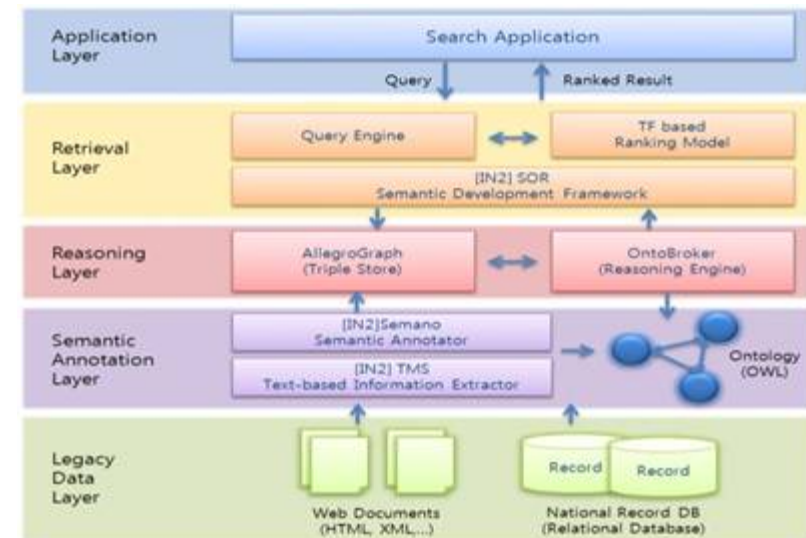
Application Layer

Search Application

Query

Ranked Result

Retrieval Layer

Query Engine

TF based Ranking Model

[IN2] SOR Semantic Development Framework

Reasoning Layer

AllegroGraph (Triple Store)

OntoBroker (Reasoning Engine)

Semantic Annotation Layer

[IN2]Semano Semantic Annotator

[IN2] TMS Text-based Information Extractor

Ontology (OWL)

Legacy Data Layer

Web Documents (HTML, XML,...)

Record

Record

National Record DB (Relational Database)